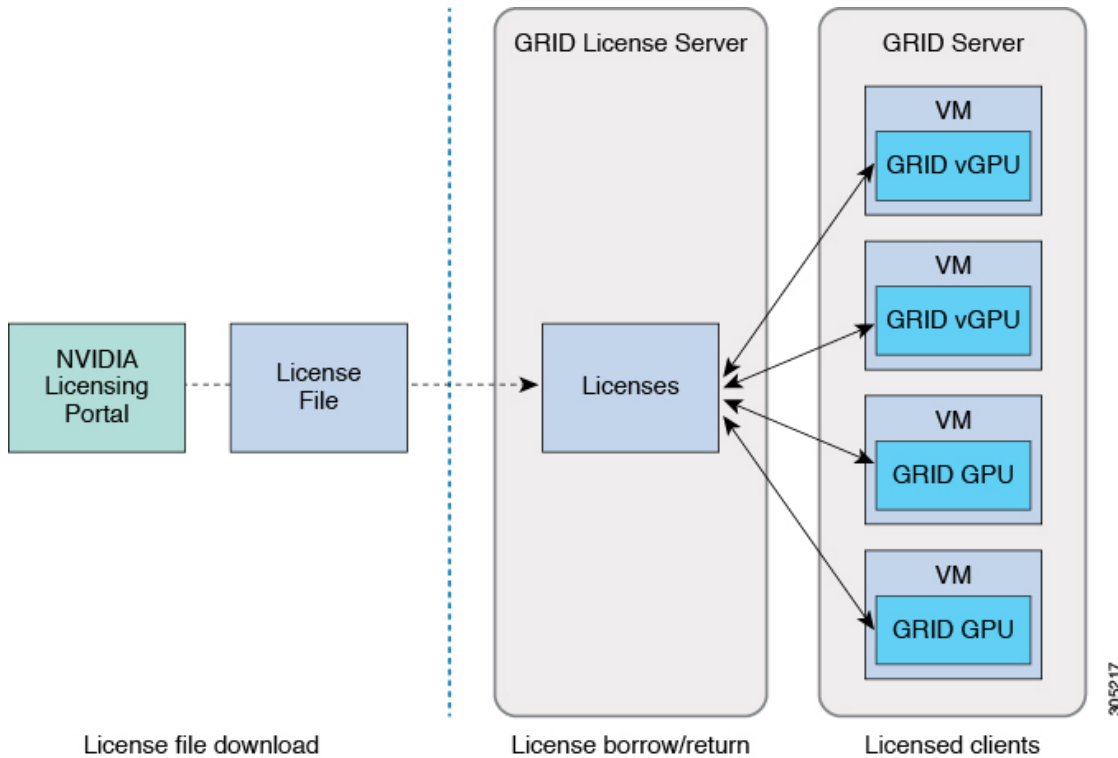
GRID License Server

GRID Server

VM

GRID vGPU

VM

GRID vGPU

NVIDIA Licensing Portal

License File

Licenses

VM

GRID GPU

VM

GRID GPU

305217

License file download

License borrow/return

Licensed clients